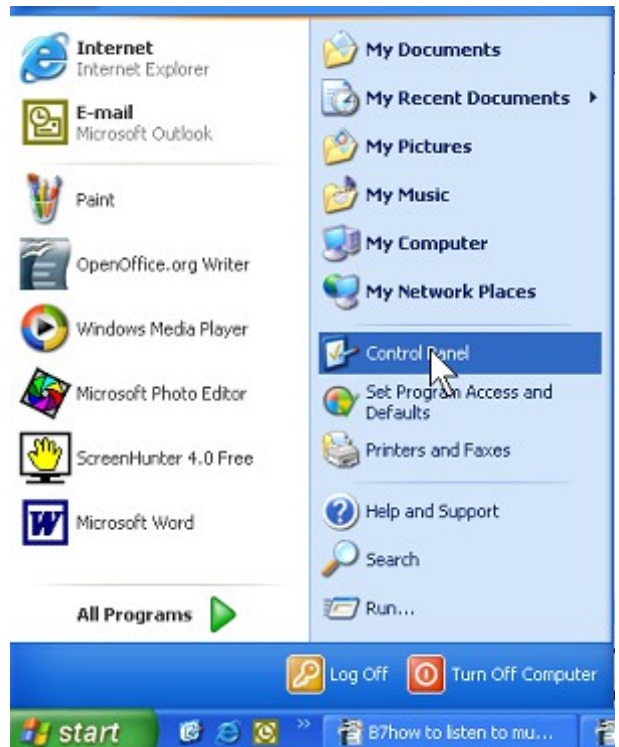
Internet
Internet Explorer

E-mail
Microsoft Outlook

Paint

OpenOffice.org Writer

Windows Media Player

Microsoft Photo Editor

ScreenHunter 4.0 Free

Microsoft Word

All Programs

My Documents

My Recent Documents

My Pictures

My Music

My Computer

My Network Places

Control Panel

Set Program Access and Defaults

Printers and Faxes

Help and Support

Search

Run...

Log Off

Turn Off Computer

start

B7how to listen to mu...